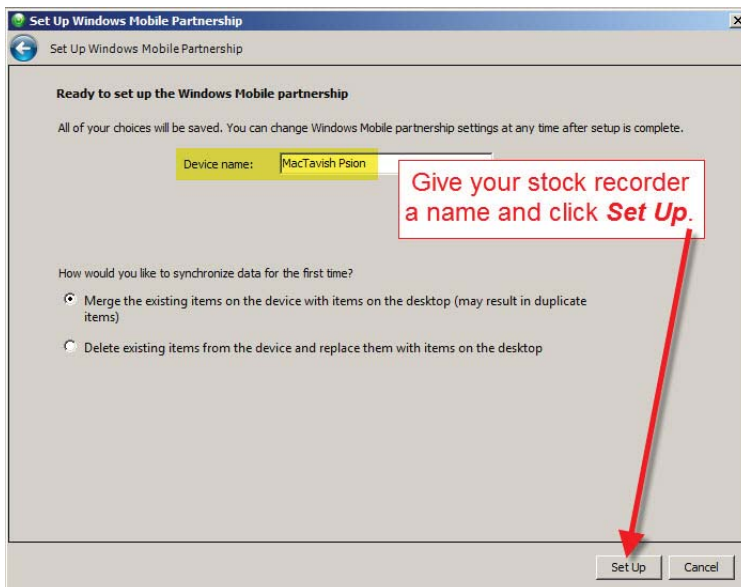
Set Up Windows Mobile Partnership

Set Up Windows Mobile Partnership

Ready to set up the Windows Mobile partnership

All of your choices will be saved. You can change Windows Mobile partnership settings at any time after setup is complete.

Device name: MacTavish Psion

Give your stock recorder a name and click ***Set Up***.

How would you like to synchronize data for the first time?

Merge the existing items on the device with items on the desktop (may result in duplicate items)

Delete existing items from the device and replace them with items on the desktop

Set Up

Cancel